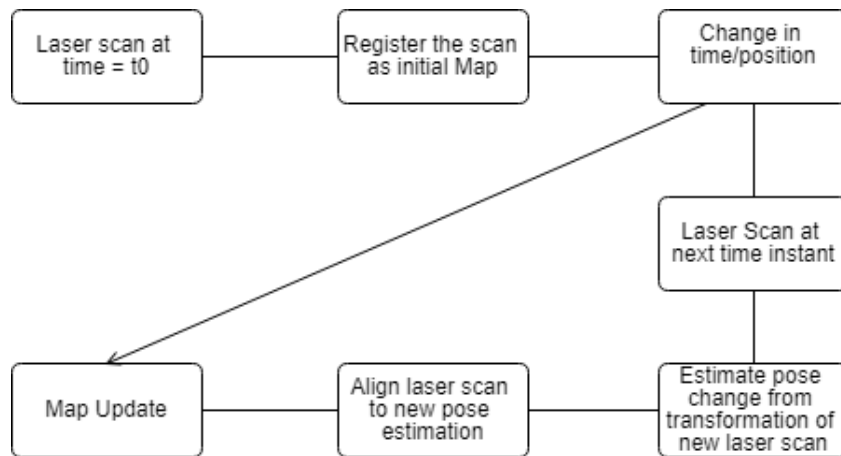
Laser scan at time = t0

Register the scan as initial Map

Change in time/position

Laser Scan at next time instant

Estimate pose change from transformation of new laser scan

Align laser scan to new pose estimation

Map Update